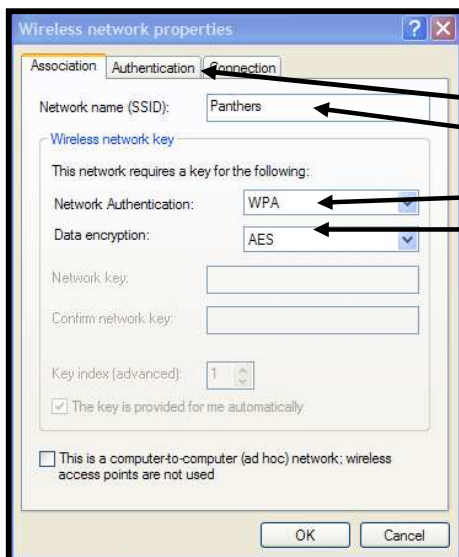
Wireless network properties

Association Authentication Connection

Network name (SSID): Panthers

Wireless network key

This network requires a key for the following:

Network Authentication: WPA

Data encryption: AES

Network key:

Confirm network key:

Key index (advanced): 1

The key is provided for me automatically

This is a computer-to-computer (ad hoc) network; wireless access points are not used

OK Cancel